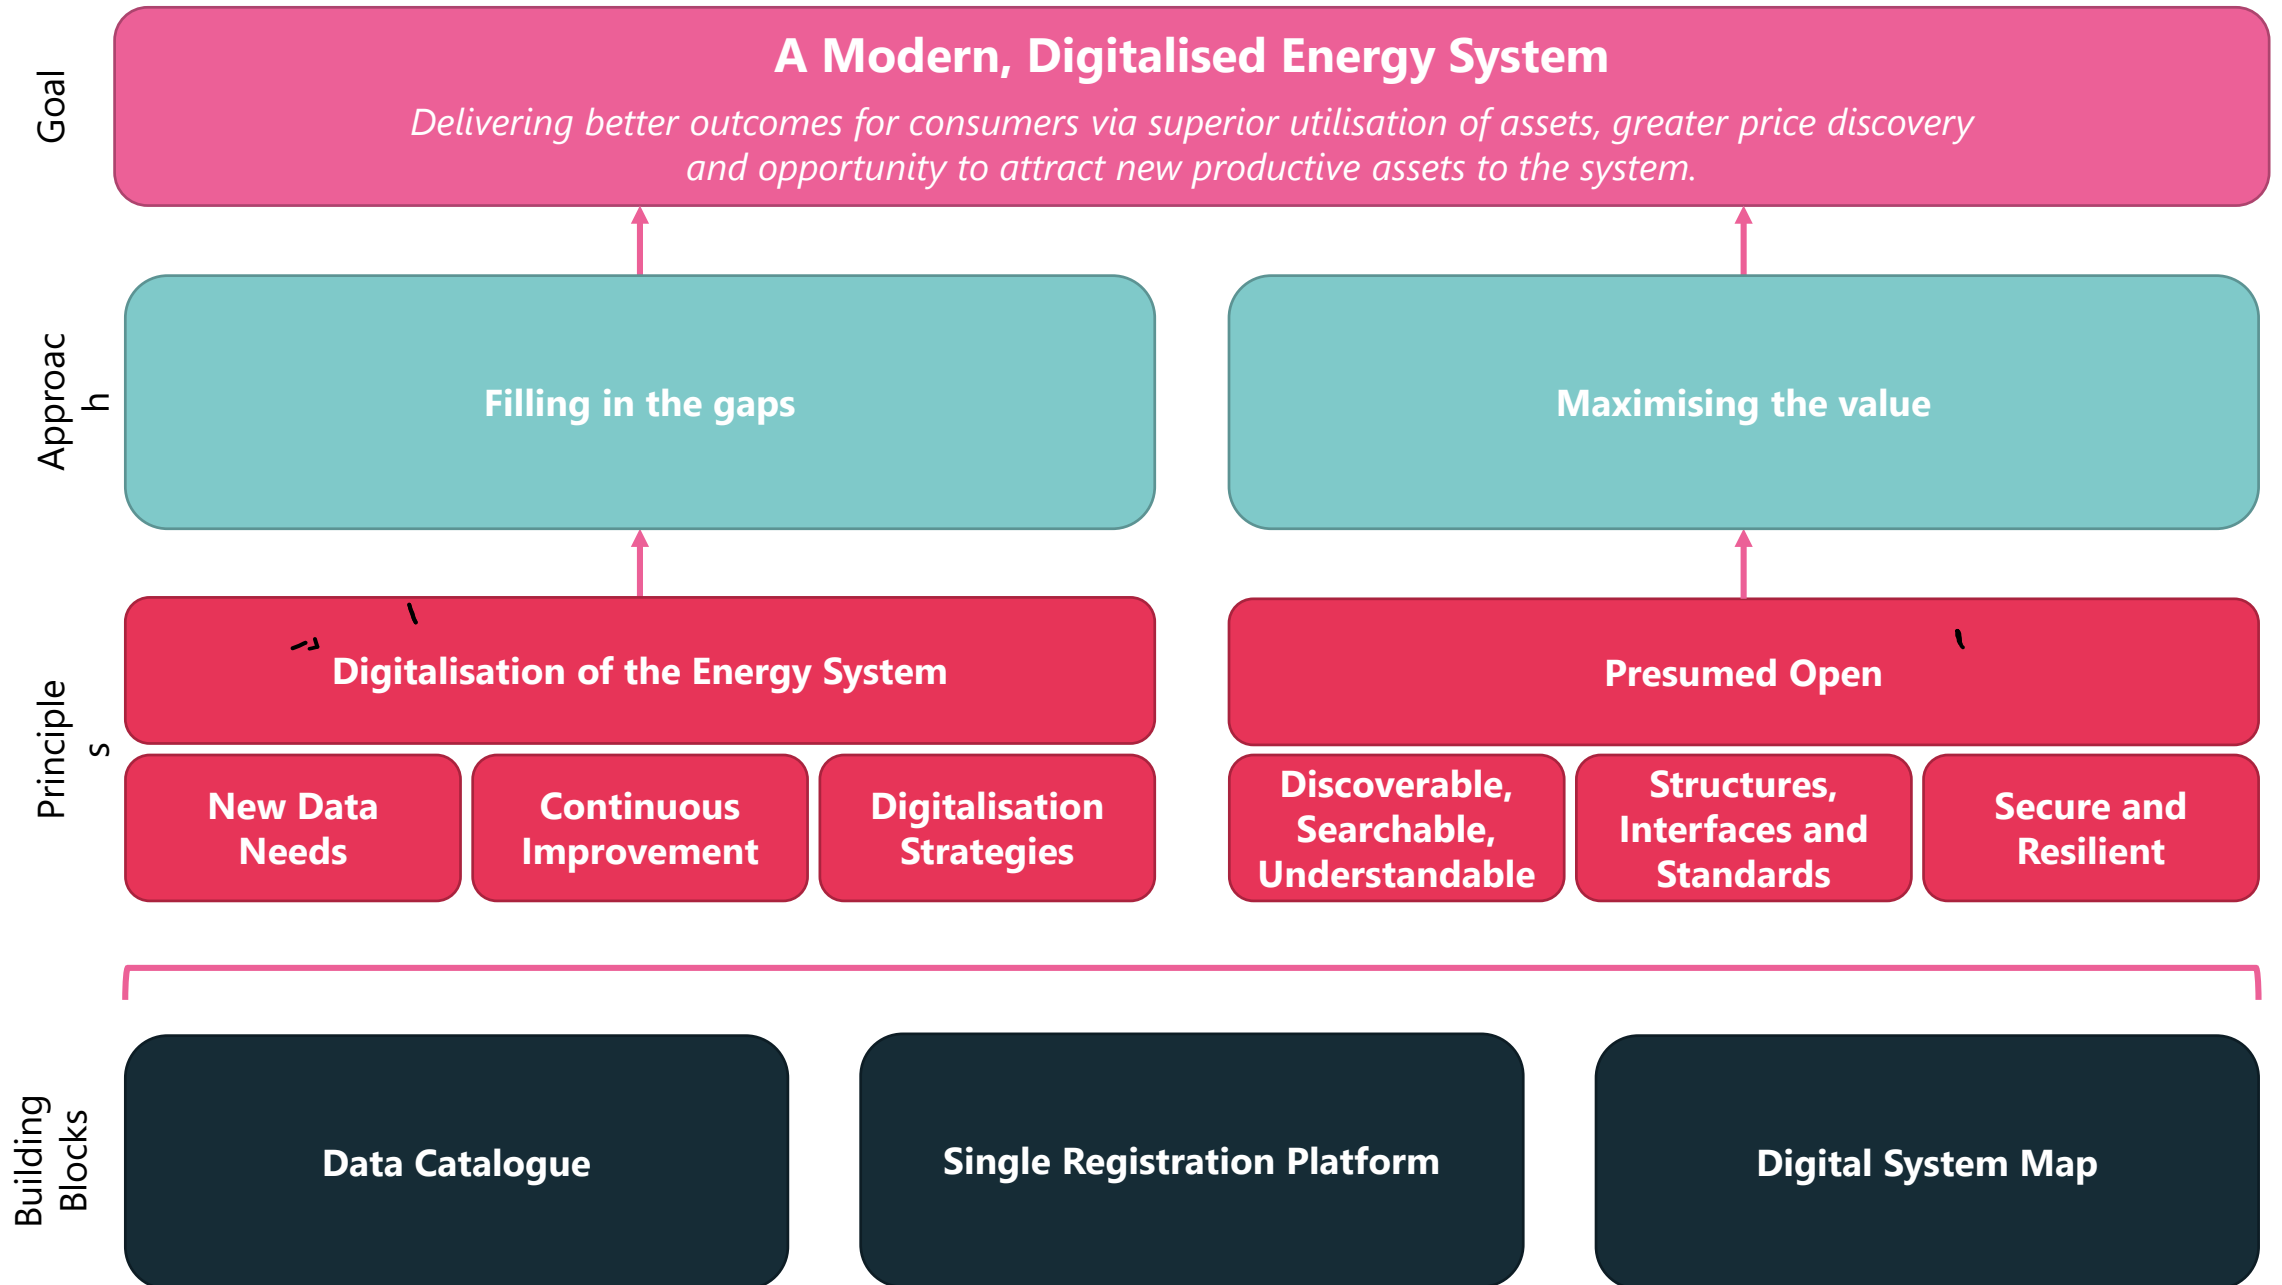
Goal

A Modern, Digitalised Energy System

Delivering better outcomes for consumers via superior utilisation of assets, greater price discovery and opportunity to attract new productive assets to the system.

Approac h

Filling in the gaps

Maximising the value

Principle s

Digitalisation of the Energy System

Presumed Open

New Data Needs

Continuous Improvement

Digitalisation Strategies

Discoverable, Searchable, Understandable

Structures, Interfaces and Standards

Secure and Resilient

Building Blocks

Data Catalogue

Single Registration Platform

Digital System Map